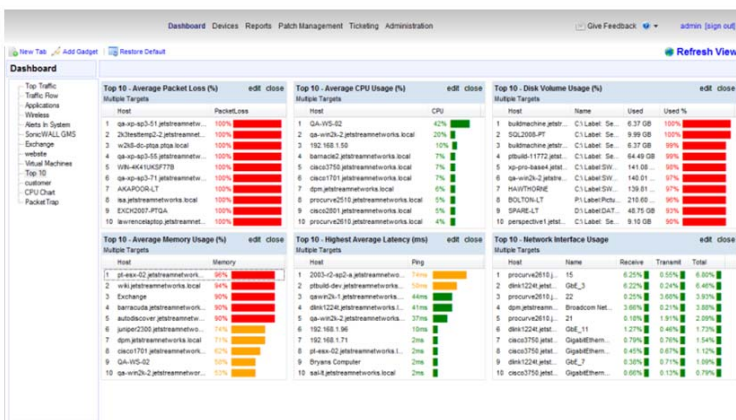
Dashboard Devices Reports Patch Management Ticketing Administration

Give Feedback admin [sign out]

New Tab Add Gadget Restore Default

Refresh View

Dashboard

Top Traffic
Traffic Flow
Applications
Wireless
Alerts In System
SonicWALL GMS
Exchange
website
Virtual Machines
Top 10
customer
CPU Chart
PacketTrap

Top 10 - Average Packet Loss (%) edit close
Multiple Targets

| | Host | PacketLoss |
|---|---|---|
| 1 | qa-xp-sp3-51.jetstreamnetw... | 100% |
| 2 | 2k3testtemp2-2.jetstreamnet... | 100% |
| 3 | w2k8-dc-ptqa.ptqa.local | 100% |
| 4 | qa-xp-sp3-55.jetstreamnetw... | 100% |
| 5 | WIN-4K41UKSF77B | 100% |
| 6 | qa-xp-sp3-71.jetstreamnetw... | 100% |
| 7 | AKAPOOR-LT | 100% |
| 8 | isa.jetstreamnetworks.local | 100% |
| 9 | EXCH2007-PTQA | 100% |
| 10 | lawrencelaptop.jetstreamnet... | 100% |

Top 10 - Average CPU Usage (%) edit close
Multiple Targets

| | Host | CPU |
|---|---|---|
| 1 | QA-WS-02 | 42% |
| 2 | qa-win2k-2.jetstreamnetwor... | 20% |
| 3 | 192.168.1.50 | 10% |
| 4 | barnacle2.jetstreamnetworks.local | 7% |
| 5 | cisco3750.jetstreamnetworks.local | 7% |
| 6 | cisco1701.jetstreamnetworks.local | 7% |
| 7 | dpm.jetstreamnetworks.local | 6% |
| 8 | procurve2510.jetstreamnetworks.local | 5% |
| 9 | cisco2801.jetstreamnetworks.local | 5% |
| 10 | procurve2610.jetstreamnetworks.local | 4% |

Top 10 - Disk Volume Usage (%) edit close
Multiple Targets

| | Host | Name | Used | Used % |
|---|---|---|---|---|
| 1 | buildmachine.jetstr... | C:\ Label: Se... | 6.37 GB | 100% |
| 2 | SQL2008-PT | C:\ Label: Se... | 9.99 GB | 100% |
| 3 | buildmachine.jetstr... | C:\ Label: Se... | 6.37 GB | 99% |
| 4 | ptbuild-11772.jetst... | C:\ Label:SW... | 64.49 GB | 99% |
| 5 | xp-pro-base4.jetst... | C:\ Label:SW... | 141.08 ... | 98% |
| 6 | qa-win2k-2.jetstrea... | C:\ Label:SW... | 140.01 ... | 97% |
| 7 | HAWTHORNE | C:\ Label:SW... | 139.61 ... | 97% |
| 8 | BOLTON-LT | P:\ Label:Pictu... | 210.66 ... | 96% |
| 9 | SPARE-LT | D:\ Label:DAT... | 48.75 GB | 93% |
| 10 | perspective1.jetst... | C:\ Label: Se... | 9.10 GB | 90% |

Top 10 - Average Memory Usage (%) edit close
Multiple Targets

| | Host | Memory |
|---|---|---|
| 1 | pt-esx-02.jetstreamnetwork... | 96% |
| 2 | wiki.jetstreamnetworks.local | 94% |
| 3 | Exchange | 90% |
| 4 | barracuda.jetstreamnetwork... | 90% |
| 5 | autodiscover.jetstreamnetwo... | 90% |
| 6 | juniper2300.jetstreamnetwo... | 74% |
| 7 | dpm.jetstreamnetworks.local | 71% |
| 8 | cisco1701.jetstreamnetwork... | 67% |
| 9 | QA-WS-02 | 56% |
| 10 | qa-win2k-2.jetstreamnetwor... | 50% |

Top 10 - Highest Average Latency (ms) edit close
Multiple Targets

| | Host | Ping |
|---|---|---|
| 1 | 2003-r2-ep2-a.jetstreamnetwo... | 74ms |
| 2 | ptbuild-dev.jetstreamnetworks.l... | 50ms |
| 3 | qawin2k-1.jetstreamnetworks.l... | 44ms |
| 4 | dlink1224t.jetstreamnetworks.l... | 43ms |
| 5 | qa-win2k-2.jetstreamnetworks... | 37ms |
| 6 | 192.168.1.96 | 10ms |
| 7 | 192.168.1.71 | 2ms |
| 8 | pt-esx-02.jetstreamnetworks.l... | 2ms |
| 9 | Bryans Computer | 2ms |
| 10 | sali8.jetstreamnetworks.local | 2ms |

Top 10 - Network Interface Usage edit close
Multiple Targets

| | Host | Name | Receive | Transmit | Total |
|---|---|---|---|---|---|
| 1 | procurve2610.j... | 15 | 6.25% | 0.55% | 6.80% |
| 2 | dlink1224t.jetst... | GbE_3 | 6.22% | 0.24% | 6.46% |
| 3 | procurve2610.j... | 22 | 0.25% | 3.68% | 3.93% |
| 4 | dpm.jetstream... | Broadcom Net... | 3.66% | 0.21% | 3.88% |
| 5 | procurve2610.j... | 21 | 0.18% | 1.91% | 2.09% |
| 6 | dlink1224t.jetst... | GbE_11 | 1.27% | 0.46% | 1.73% |
| 7 | cisco3750.jetst... | GigabitEthern... | 0.79% | 0.76% | 1.54% |
| 8 | cisco3750.jetst... | GigabitEthern... | 0.45% | 0.67% | 1.12% |
| 9 | dlink1224t.jetst... | GbE_7 | 0.36% | 0.71% | 1.09% |
| 10 | cisco3750.jetst... | GigabitEthern... | 0.66% | 0.13% | 0.79% |